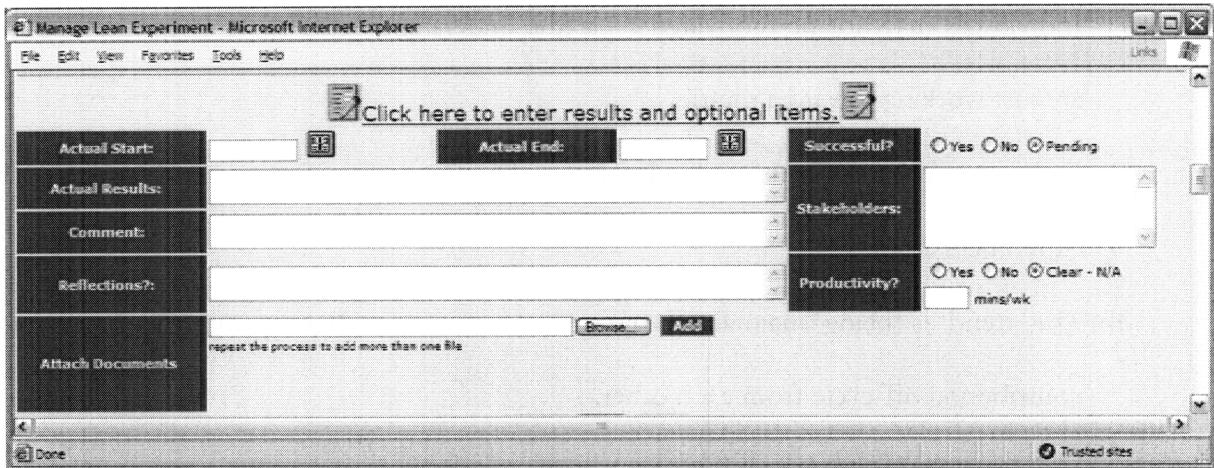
Manage Lean Experiment - Microsoft Internet Explorer

File Edit View Favorites Tools Help

Links

Click here to enter results and optional items.

Actual Start:

Actual End:

Successful?

Yes No Pending

Actual Results:

Stakeholders:

Comment:

Reflections?:

Productivity?

Yes No Clear - N/A

mins/wk

Attach Documents

Browse... Add

repeat the process to add more than one file

Done

Trusted sites